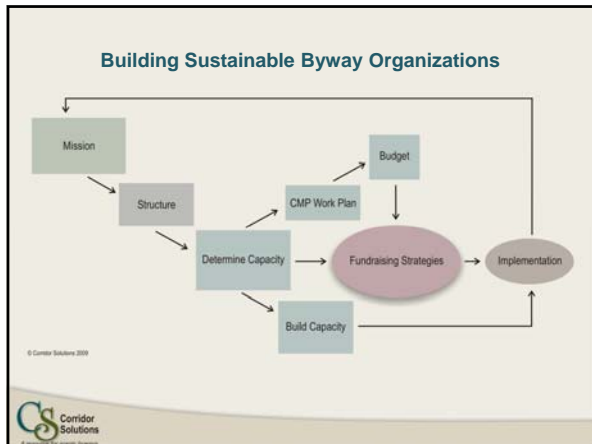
Building Sustainable Byway Organizations

Mission

Structure

Determine Capacity

CMP Work Plan

Budget

Fundraising Strategies

Implementation

Build Capacity

© Corridor Solutions 2009

CS Corridor Solutions

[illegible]